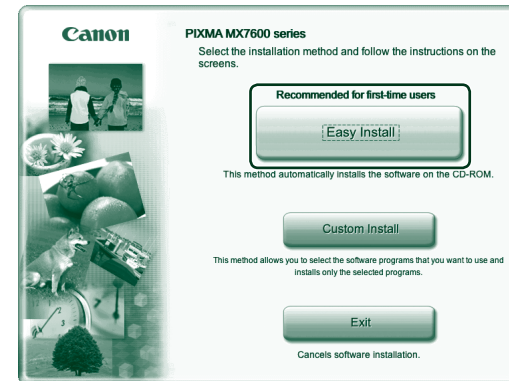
Canon

PIXMA MX7600 series

Select the installation method and follow the instructions on the screens.

Recommended for first-time users

Easy Install

This method automatically installs the software on the CD-ROM.

Custom Install

This method allows you to select the software programs that you want to use and installs only the selected programs.

Exit

Cancels software installation.